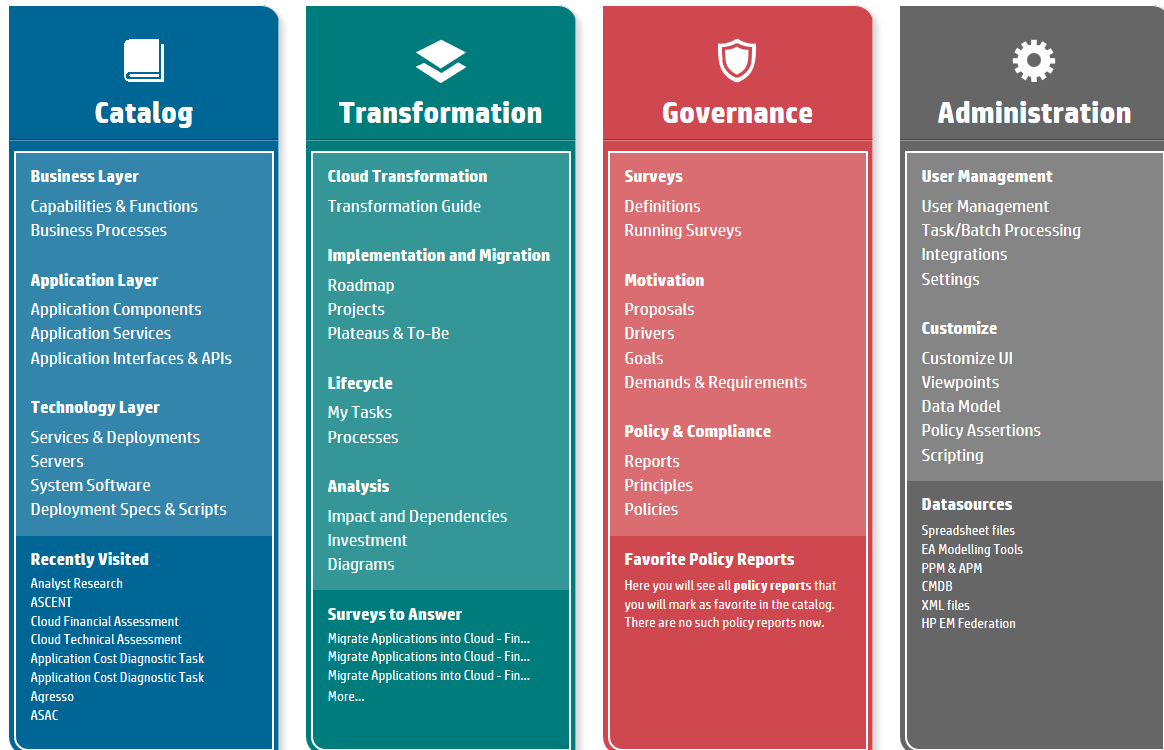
Catalog

Business Layer
Capabilities & Functions
Business Processes

Application Layer
Application Components
Application Services
Application Interfaces & APIs

Technology Layer
Services & Deployments
Servers
System Software
Deployment Specs & Scripts

Recently Visited
Analyst Research
ASCENT
Cloud Financial Assessment
Cloud Technical Assessment
Application Cost Diagnostic Task
Application Cost Diagnostic Task
Agresso
ASAC

Transformation

Cloud Transformation
Transformation Guide

Implementation and Migration
Roadmap
Projects
Plateaus & To-Be

Lifecycle
My Tasks
Processes

Analysis
Impact and Dependencies
Investment
Diagrams

Surveys to Answer
Migrate Applications into Cloud - Fin...
Migrate Applications into Cloud - Fin...
Migrate Applications into Cloud - Fin...
More...

Governance

Surveys
Definitions
Running Surveys

Motivation
Proposals
Drivers
Goals
Demands & Requirements

Policy & Compliance
Reports
Principles
Policies

Favorite Policy Reports
Here you will see all policy reports that you will mark as favorite in the catalog. There are no such policy reports now.

Administration

User Management
User Management
Task/Batch Processing
Integrations
Settings

Customize
Customize UI
Viewpoints
Data Model
Policy Assertions
Scripting

Datasources
Spreadsheet files
EA Modelling Tools
PPM & APM
CMDB
XML files
HP EM Federation